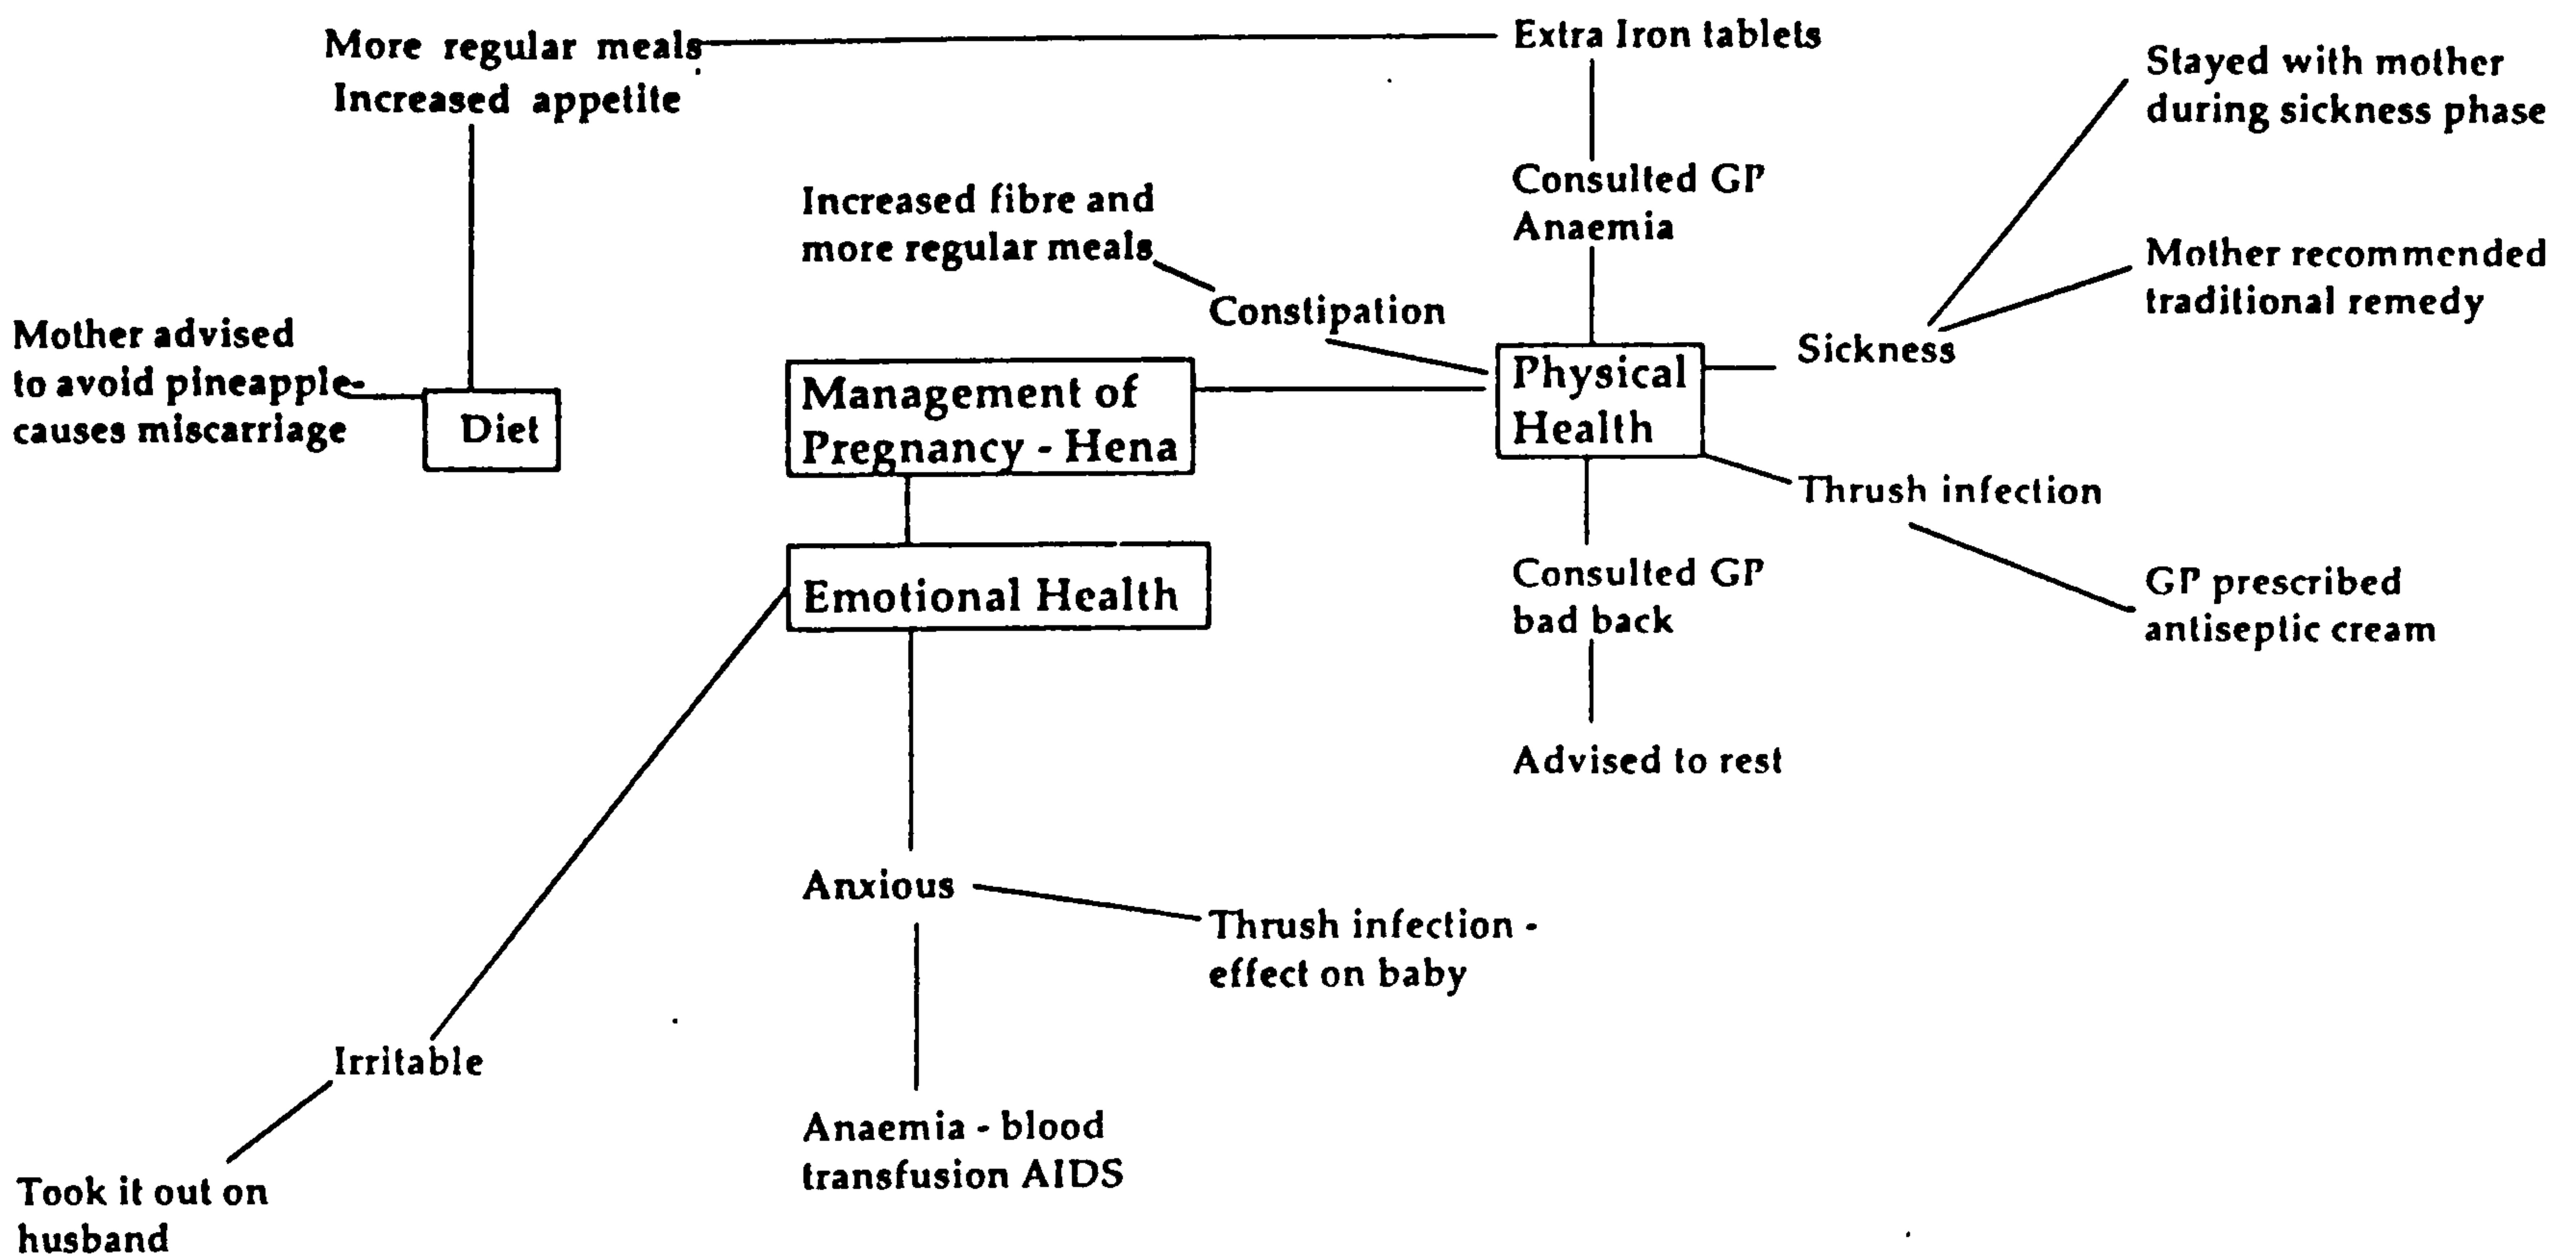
More regular meals
Increased appetite

Extra Iron tablets

Stayed with mother during sickness phase

Consulted GP
Anaemia

Increased fibre and more regular meals

Mother recommended traditional remedy

Constipation

Mother advised to avoid pineapple-causes miscarriage

Diet

Management of Pregnancy - Hena

Physical Health

Sickness

Thrush infection

Emotional Health

Consulted GP
bad back

GP prescribed antiseptic cream

Advised to rest

Anxious

Thrush infection - effect on baby

Irritable

Took it out on husband

Anaemia - blood transfusion AIDS